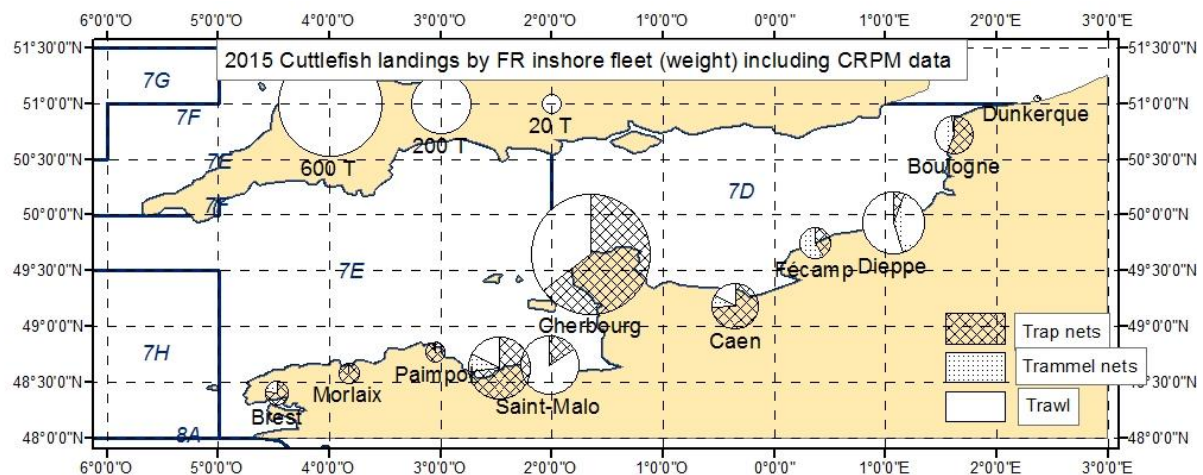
6°0'0"O 5°0'0"O 4°0'0"O 3°0'0"O 2°0'0"O 1°0'0"O 0°0'0" 1°0'0"E 2°0'0"E 3°0'0"E

2015 Cuttlefish landings by FR inshore fleet (weight) including CRPM data

51°30'0"N
51°0'0"N
50°30'0"N
50°0'0"N
49°30'0"N
49°0'0"N
48°30'0"N
48°0'0"N

7G
7F
7E
7F
7E
7D
7H
8A

600 T
200 T
20 T

Dunkerque
Boulogne
Dieppe
Fécamp
Caen
Cherbourg
Saint-Malo
Paimpol
Morlaix
Brest

Trap nets
Trammel nets
Trawl

51°30'0"N
51°0'0"N
50°30'0"N
50°0'0"N
49°30'0"N
49°0'0"N
48°30'0"N
48°0'0"N

6°0'0"O 5°0'0"O 4°0'0"O 3°0'0"O 2°0'0"O 1°0'0"O 0°0'0" 1°0'0"E 2°0'0"E 3°0'0"E